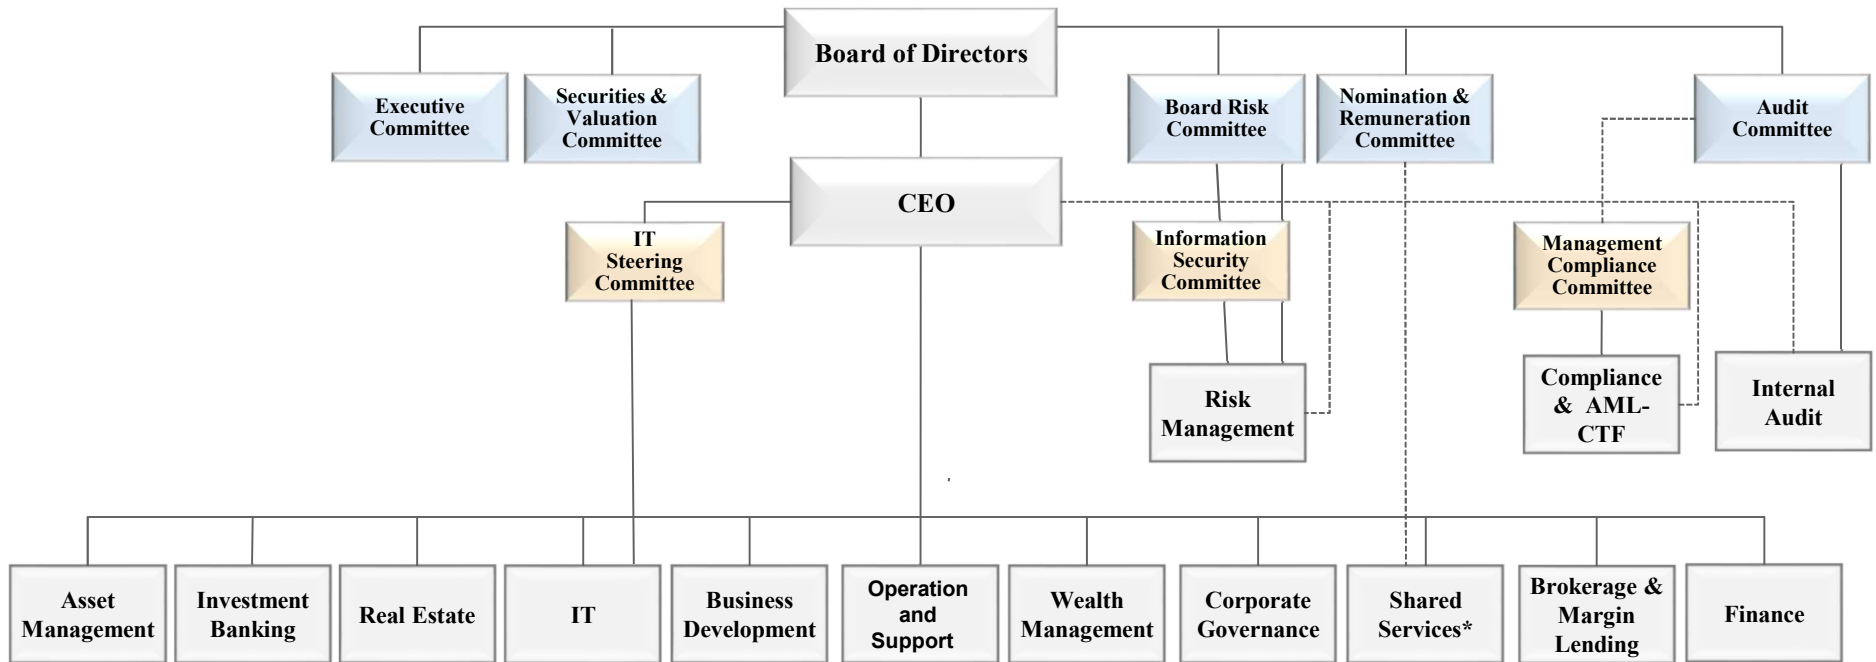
Board of Directors

Executive Committee

Securities & Valuation Committee

Board Risk Committee

Nomination & Remuneration Committee

Audit Committee

CEO

IT Steering Committee

Information Security Committee

Management Compliance Committee

Risk Management

Compliance & AML-CTF

Internal Audit

Asset Management

Investment Banking

Real Estate

IT

Business Development

Operation and Support

Wealth Management

Corporate Governance

Shared Services*

Brokerage & Margin Lending

Finance